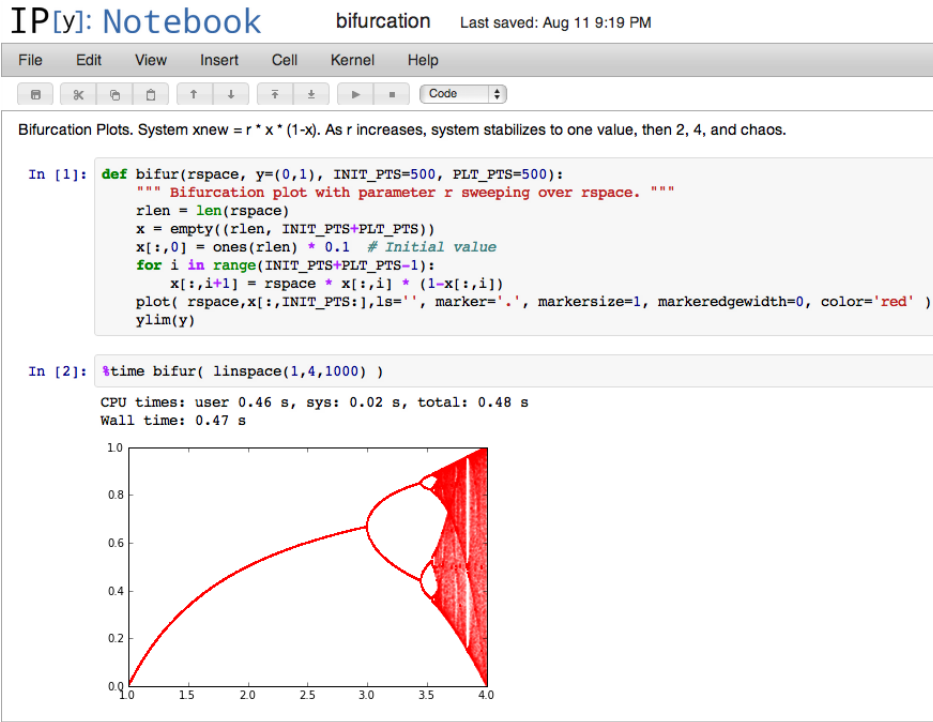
IP[y]: Notebook bifurcation Last saved: Aug 11 9:19 PM

File Edit View Insert Cell Kernel Help

Code

Bifurcation Plots. System xnew = r * x * (1-x). As r increases, system stabilizes to one value, then 2, 4, and chaos.

In [1]: def bifur(rspace, y=(0,1), INIT_PTS=500, PLT_PTS=500):
    """ Bifurcation plot with parameter r sweeping over rspace. """
    rlen = len(rspace)
    x = empty((rlen, INIT_PTS+PLT_PTS))
    x[:,0] = ones(rlen) * 0.1  # Initial value
    for i in range(INIT_PTS+PLT_PTS-1):
        x[:,i+1] = rspace * x[:,i] * (1-x[:,i])
    plot( rspace,x[:,INIT_PTS:],ls='', marker='.', markersize=1, markeredgewidth=0, color='red' )
    ylim(y)

In [2]: %time bifur( linspace(1,4,1000) )

CPU times: user 0.46 s, sys: 0.02 s, total: 0.48 s
Wall time: 0.47 s

1.0
0.8
0.6
0.4
0.2
0.0
1.0 1.5 2.0 2.5 3.0 3.5 4.0